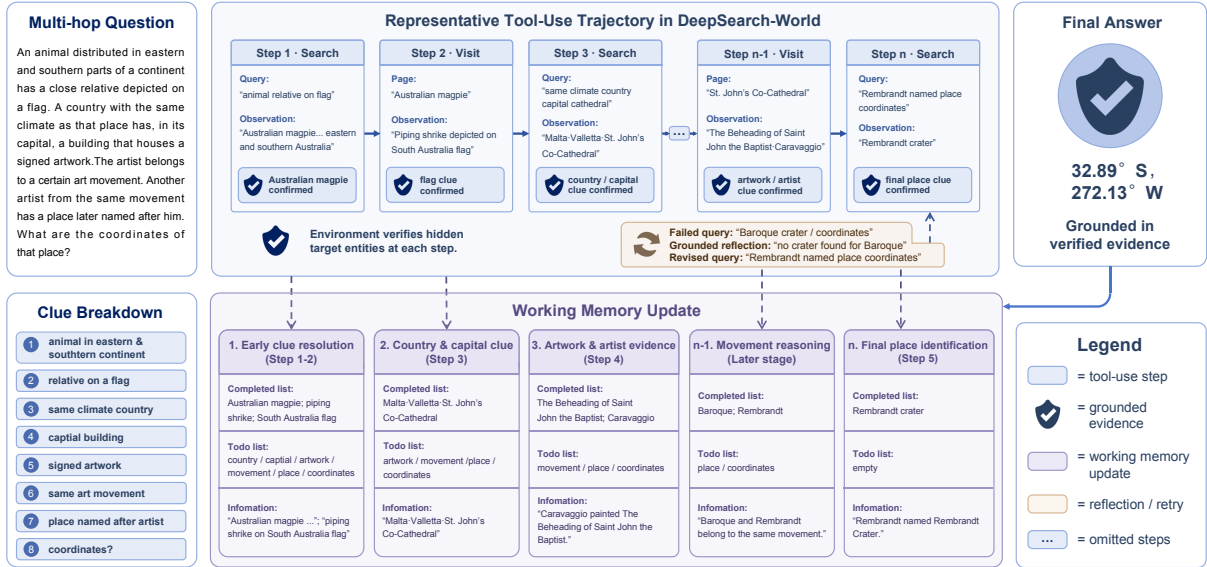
Multi-hop Question

An animal distributed in eastern and southern parts of a continent has a close relative depicted on a flag. A country with the same climate as that place has, in its capital, a building that houses a signed artwork.The artist belongs to a certain art movement. Another artist from the same movement has a place later named after him. What are the coordinates of that place?

Clue Breakdown

1 animal in eastern & southtern continent
2 relative on a flag
3 same climate country
4 captial building
5 signed artwork
6 same art movement
7 place named after artist
8 coordinates?

Representative Tool-Use Trajectory in DeepSearch-World

Step 1 · Search
Query:
"animal relative on flag"
Observation:
"Australian magpie... eastern and southern Australia"
Australian magpie confirmed

Step 2 · Visit
Page:
"Australian magpie"
Observation:
"Piping shrike depicted on South Australia flag"
flag clue confirmed

Step 3 · Search
Query:
"same climate country capital cathedral"
Observation:
"Malta·Valletta·St. John's Co-Cathedral"
country / capital clue confirmed

...

Step n-1 · Visit
Page:
"St. John's Co-Cathedral"
Observation:
"The Beheading of Saint John the Baptist·Caravaggio"
artwork / artist clue confirmed

Step n · Search
Query:
"Rembrandt named place coordinates"
Observation:
"Rembrandt crater"
final place clue confirmed

Environment verifies hidden target entities at each step.

Failed query: "Baroque crater / coordinates"
Grounded reflection: "no crater found for Baroque"
Revised query: "Rembrandt named place coordinates"

Final Answer

32.89° S, 272.13° W

Grounded in verified evidence

Working Memory Update

1. Early clue resolution (Step 1-2)
Completed list:
Australian magpie; piping shrike; South Australia flag
Todo list:
country / captial / artwork / movement / place / coordinates
Infomation:
"Australian magpie ..."; "piping shrike on South Australia flag"

2. Country & capital clue (Step 3)
Completed list:
Malta·Valletta·St. John's Co-Cathedral
Todo list:
artwork / movement /place / coordinates
Infomation:
"Malta·Valletta·St. John's Co-Cathedral"

3. Artwork & artist evidence (Step 4)
Completed list:
The Beheading of Saint John the Baptist; Caravaggio
Todo list:
movement / place / coordinates
Infomation:
"Caravaggio painted The Beheading of Saint John the Baptist."

n-1. Movement reasoning (Later stage)
Completed list:
Baroque; Rembrandt
Todo list:
place / coordinates
Infomation:
"Baroque and Rembrandt belong to the same movement."

n. Final place identification (Step 5)
Completed list:
Rembrandt crater
Todo list:
empty
Infomation:
"Rembrandt named Rembrandt Crater."

Legend
= tool-use step
= grounded evidence
= working memory update
= reflection / retry
... = omitted steps